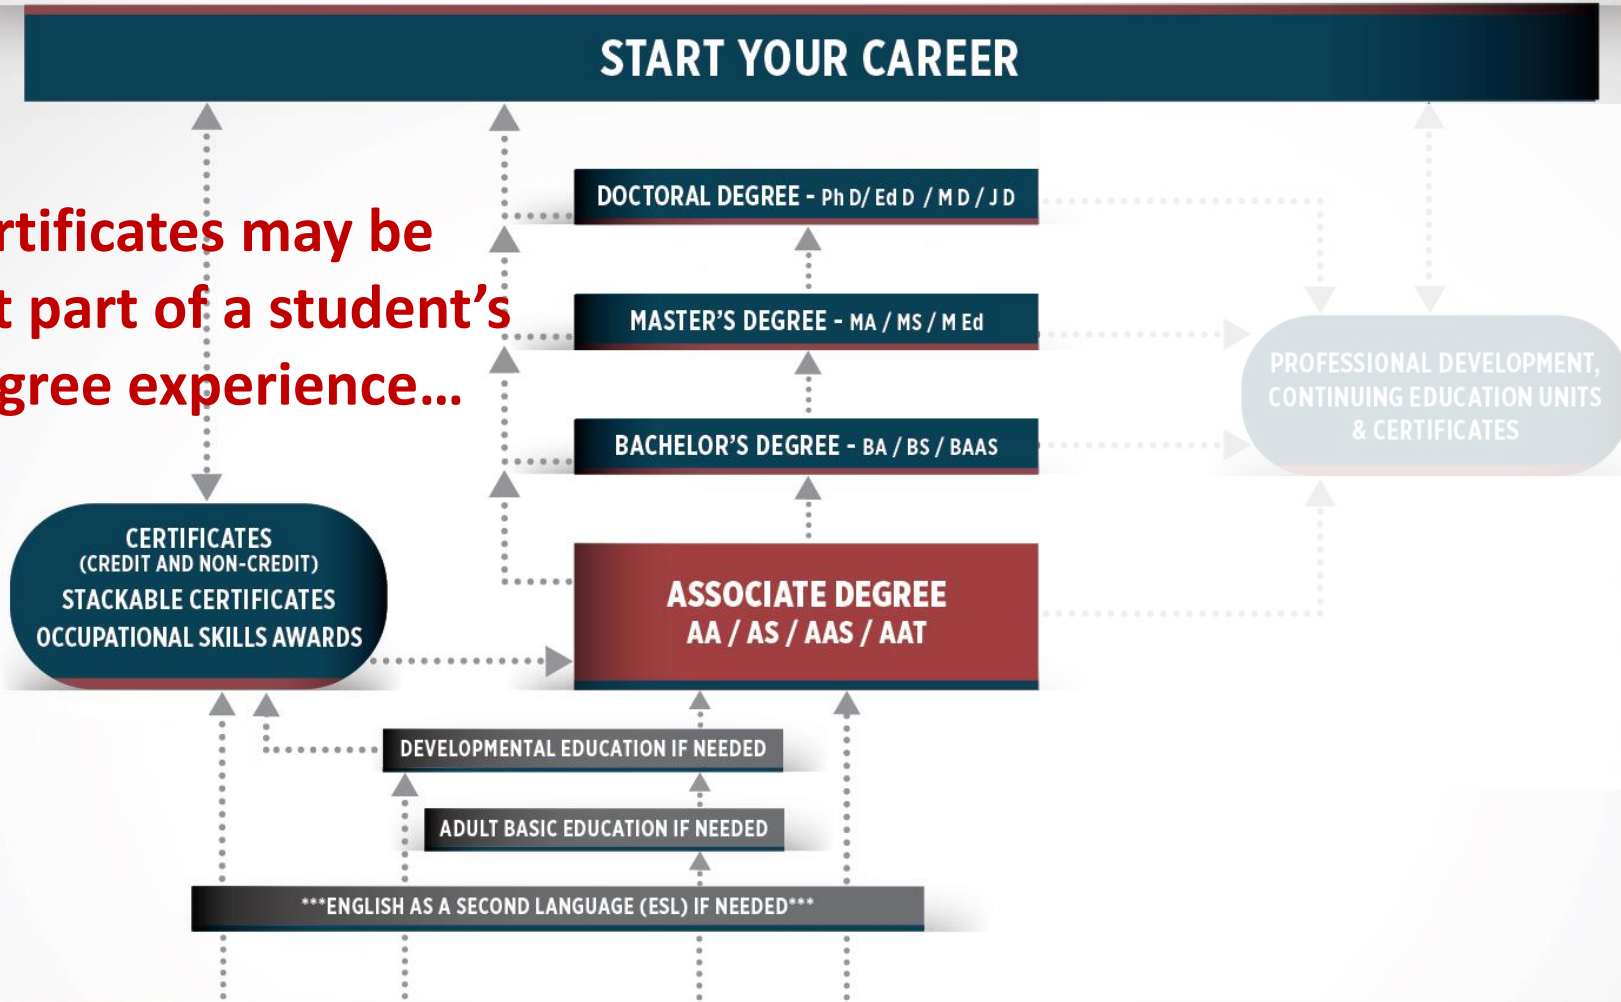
START YOUR CAREER

rtificates may be
t part of a student's
gree experience...

DOCTORAL DEGREE - Ph D/ Ed D / M D / J D

MASTER'S DEGREE - MA / MS / M Ed

BACHELOR'S DEGREE - BA / BS / BAAS

PROFESSIONAL DEVELOPMENT, CONTINUING EDUCATION UNITS & CERTIFICATES

CERTIFICATES
(CREDIT AND NON-CREDIT)
STACKABLE CERTIFICATES
OCCUPATIONAL SKILLS AWARDS

ASSOCIATE DEGREE
AA / AS / AAS / AAT

DEVELOPMENTAL EDUCATION IF NEEDED

ADULT BASIC EDUCATION IF NEEDED

***ENGLISH AS A SECOND LANGUAGE (ESL) IF NEEDED***